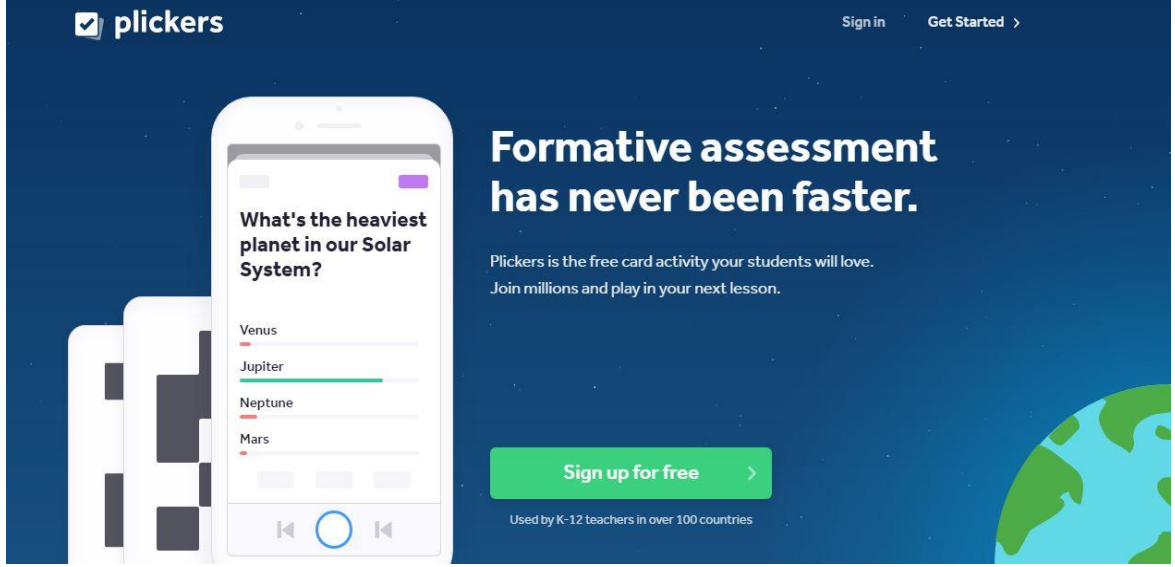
plickers

Sign in

Get Started ›

What's the heaviest planet in our Solar System?

Venus

Jupiter

Neptune

Mars

Formative assessment has never been faster.

Plickers is the free card activity your students will love. Join millions and play in your next lesson.

Sign up for free ›

Used by K-12 teachers in over 100 countries